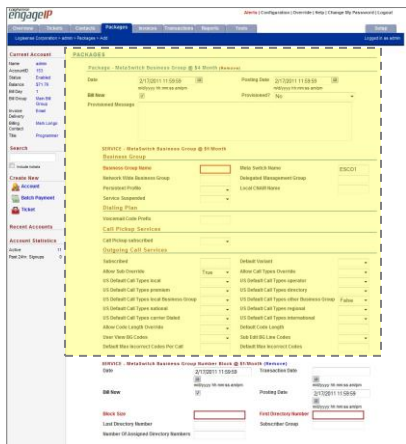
engageIP

Alerts | Configuration | Override | Help | Change My Password | Logout

Overview | Home | Contacts | Packages | Invoices | Transactions | Reports | Tools

Logisense Corporation > admin > Packages > Add

Logged in as admin

Current Account

Account ID
Status Enabled
Balance
Bill Day
Bill Group
Invoice Delivery Email
Billing Contact
Title Programmer

Search

Include Inactive

Create New

Account
Batch Payment
Ticket

Recent Accounts

Account Statistics

Active
Past 24hr Signups

PACKAGES

Package - MetaSwitch Business Group @ $0/Month (Remove)

Date 2/17/2011 11:59:59 mm/dd/yyyy hh:mm:ss am/pm
Posting Date 2/17/2011 11:59:59 mm/dd/yyyy hh:mm:ss am/pm
Bill Now
Provisioned? No
Provisioned Message

SERVICE - MetaSwitch Business Group @ $0/Month

Business Group

Business Group Name
Meta Switch Name ESCD1
Network Wide Business Group
Delegated Management Group
Persistent Profile
Local Child Name
Service Suspended

Dialing Plan

Voicemail Code Prefix

Call Pickup Services

Call Pickup subscribed

Outgoing Call Services

Subscribed
Default Variant
Allow Sub Override True
Allow Call Types Override
US Default Call Types local
US Default Call Types operator
US Default Call Types premium
US Default Call Types directory
US Default Call Types local Business Group
US Default Call Types other Business Group False
US Default Call Types national
US Default Call Types regional
US Default Call Types carrier Dialed
US Default Call Types international
Allow Code Length Override
Default Code Length
Sear View BG Codes
Sub Edit BG Line Codes
Default Max Incorrect Codes Per Call
Default Max Incorrect Codes

SERVICE - MetaSwitch Business Group Number Block @ $0/Month (Remove)

Date 2/17/2011 11:59:59 mm/dd/yyyy hh:mm:ss am/pm
Transaction Date mm/dd/yyyy hh:mm:ss am/pm
Bill Now
Posting Date 2/17/2011 11:59:59 mm/dd/yyyy hh:mm:ss am/pm
Block Size
First Directory Number
Last Directory Number
Subscriber Group
Number Of Assigned Directory Numbers